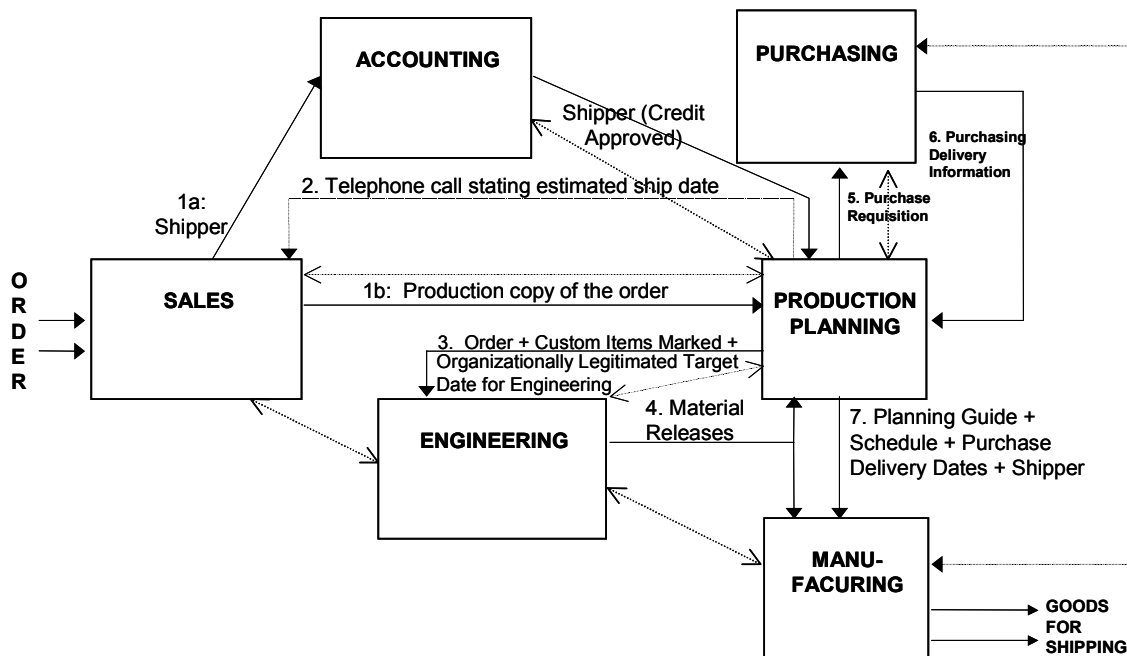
ACCOUNTING

PURCHASING

Shipper (Credit Approved)

6. Purchasing Delivery Information

1a: Shipper

2. Telephone call stating estimated ship date

5. Purchase Requisition

O R D E R

SALES

1b: Production copy of the order

PRODUCTION PLANNING

3. Order + Custom Items Marked + Organizationally Legitimated Target Date for Engineering

4. Material Releases

ENGINEERING

7. Planning Guide + Schedule + Purchase Delivery Dates + Shipper

MANU-FACURING

GOODS FOR SHIPPING